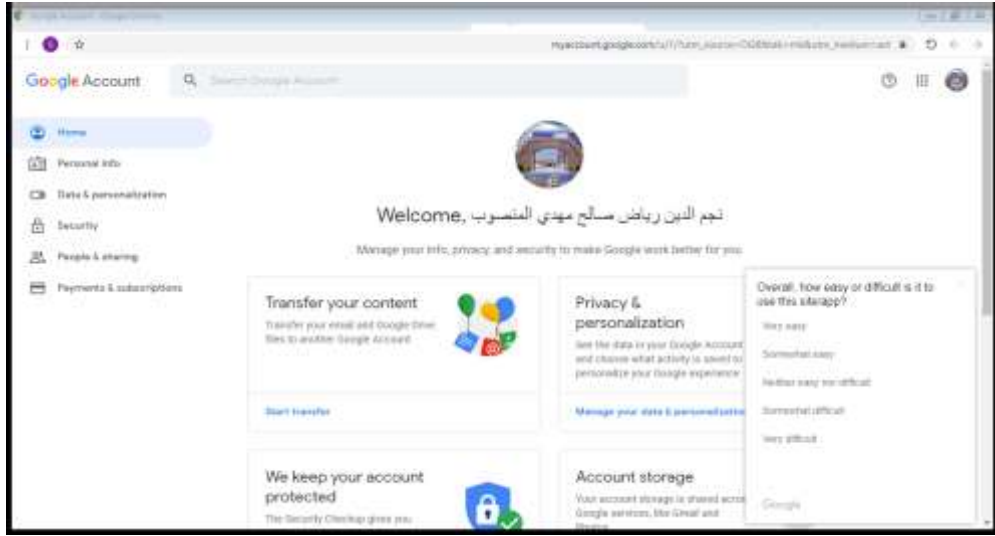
Google Account - Google Chrome

myaccount.google.com/u/1/?utm_source=OGB&tab=rk&utm_medium=act

Google Account

Search Google Account

Home

Personal info

Data & personalization

Security

People & sharing

Payments & subscriptions

Welcome, نجم الدين رياض صالح مهدي المنصوب

Manage your info, privacy and security to make Google work better for you

Transfer your content

Transfer your email and Google Drive files to another Google Account

Start transfer

Privacy & personalization

See the data in your Google Account and choose what activity is saved to personalize your Google experience

Manage your data & personalization

We keep your account protected

The Security Checkup gives you

Account storage

Your account storage is shared across Google services, like Gmail and Photos

Overall, how easy or difficult is it to use this site/app?

Very easy

Somewhat easy

Neither easy nor difficult

Somewhat difficult

Very difficult

Google